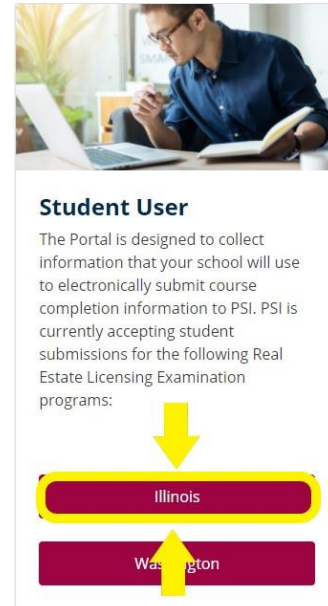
Student User

The Portal is designed to collect information that your school will use to electronically submit course completion information to PSI. PSI is currently accepting student submissions for the following Real Estate Licensing Examination programs:

Illinois

Wa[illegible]gton